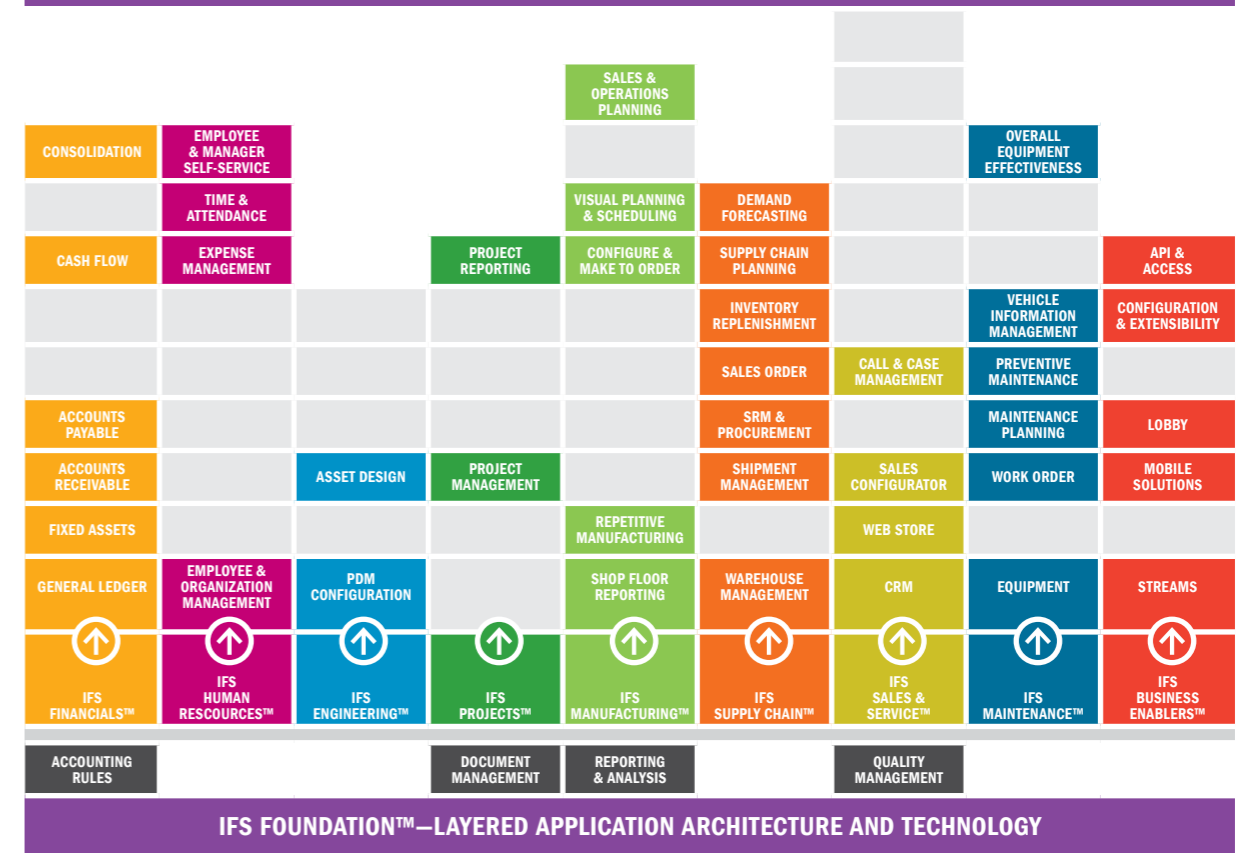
CONSOLIDATION
CASH FLOW
ACCOUNTS PAYABLE
ACCOUNTS RECEIVABLE
FIXED ASSETS
GENERAL LEDGER
IFS FINANCIALS™

EMPLOYEE & MANAGER SELF-SERVICE
TIME & ATTENDANCE
EXPENSE MANAGEMENT
EMPLOYEE & ORGANIZATION MANAGEMENT
IFS HUMAN RESCOURCES™

ASSET DESIGN
PDM CONFIGURATION
IFS ENGINEERING™

PROJECT REPORTING
PROJECT MANAGEMENT
IFS PROJECTS™

SALES & OPERATIONS PLANNING
VISUAL PLANNING & SCHEDULING
CONFIGURE & MAKE TO ORDER
REPETITIVE MANUFACTURING
SHOP FLOOR REPORTING
IFS MANUFACTURING™

DEMAND FORECASTING
SUPPLY CHAIN PLANNING
INVENTORY REPLENISHMENT
SALES ORDER
SRM & PROCUREMENT
SHIPMENT MANAGEMENT
WAREHOUSE MANAGEMENT
IFS SUPPLY CHAIN™

CALL & CASE MANAGEMENT
SALES CONFIGURATOR
WEB STORE
CRM
IFS SALES & SERVICE™

OVERALL EQUIPMENT EFFECTIVENESS
VEHICLE INFORMATION MANAGEMENT
PREVENTIVE MAINTENANCE
MAINTENANCE PLANNING
WORK ORDER
EQUIPMENT
IFS MAINTENANCE™

API & ACCESS
CONFIGURATION & EXTENSIBILITY
LOBBY
MOBILE SOLUTIONS
STREAMS
IFS BUSINESS ENABLERS™

ACCOUNTING RULES
DOCUMENT MANAGEMENT
REPORTING & ANALYSIS
QUALITY MANAGEMENT

IFS FOUNDATION™—LAYERED APPLICATION ARCHITECTURE AND TECHNOLOGY